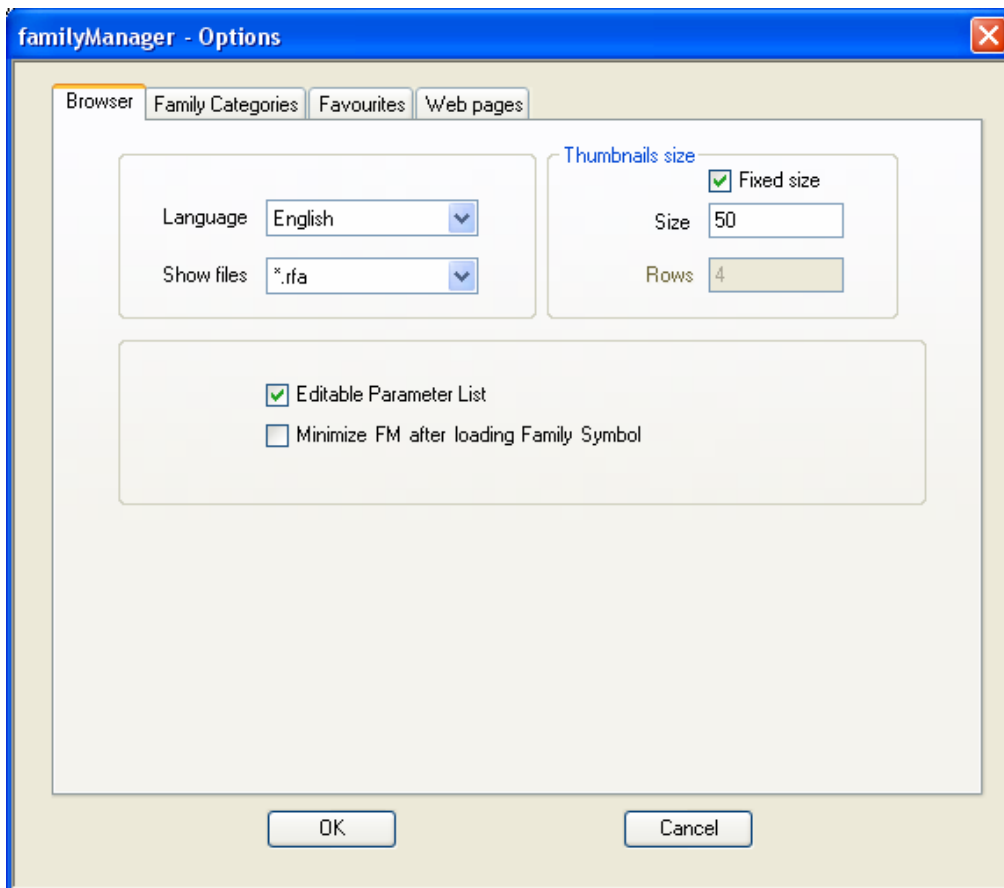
familyManager - Options

Browser | Family Categories | Favourites | Web pages

Language English

Show files *.rfa

Thumbnails size

Fixed size

Size 50

Rows 4

Editable Parameter List

Minimize FM after loading Family Symbol

OK

Cancel